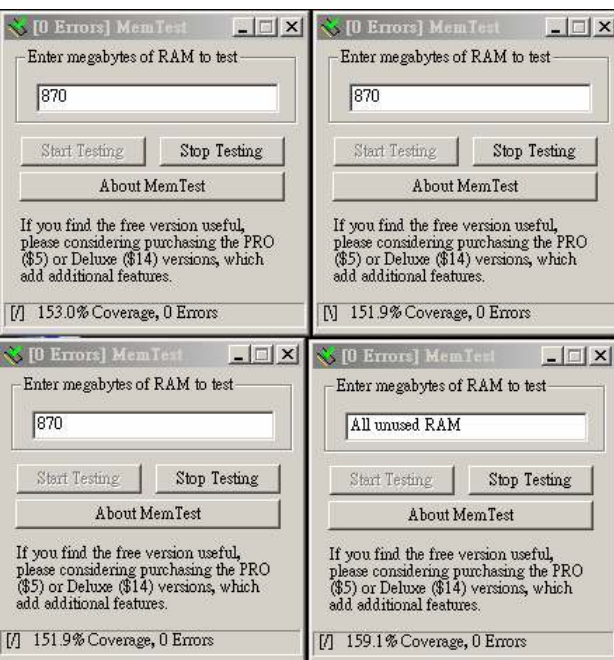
[0 Errors] MemTest

Enter megabytes of RAM to test

870

Start Testing

Stop Testing

About MemTest

If you find the free version useful, please considering purchasing the PRO ($5) or Deluxe ($14) versions, which add additional features.

[/] 153.0% Coverage, 0 Errors

[0 Errors] MemTest

Enter megabytes of RAM to test

870

Start Testing

Stop Testing

About MemTest

If you find the free version useful, please considering purchasing the PRO ($5) or Deluxe ($14) versions, which add additional features.

[\] 151.9% Coverage, 0 Errors

[0 Errors] MemTest

Enter megabytes of RAM to test

870

Start Testing

Stop Testing

About MemTest

If you find the free version useful, please considering purchasing the PRO ($5) or Deluxe ($14) versions, which add additional features.

[/] 151.9% Coverage, 0 Errors

[0 Errors] MemTest

Enter megabytes of RAM to test

All unused RAM

Start Testing

Stop Testing

About MemTest

If you find the free version useful, please considering purchasing the PRO ($5) or Deluxe ($14) versions, which add additional features.

[/] 159.1% Coverage, 0 Errors